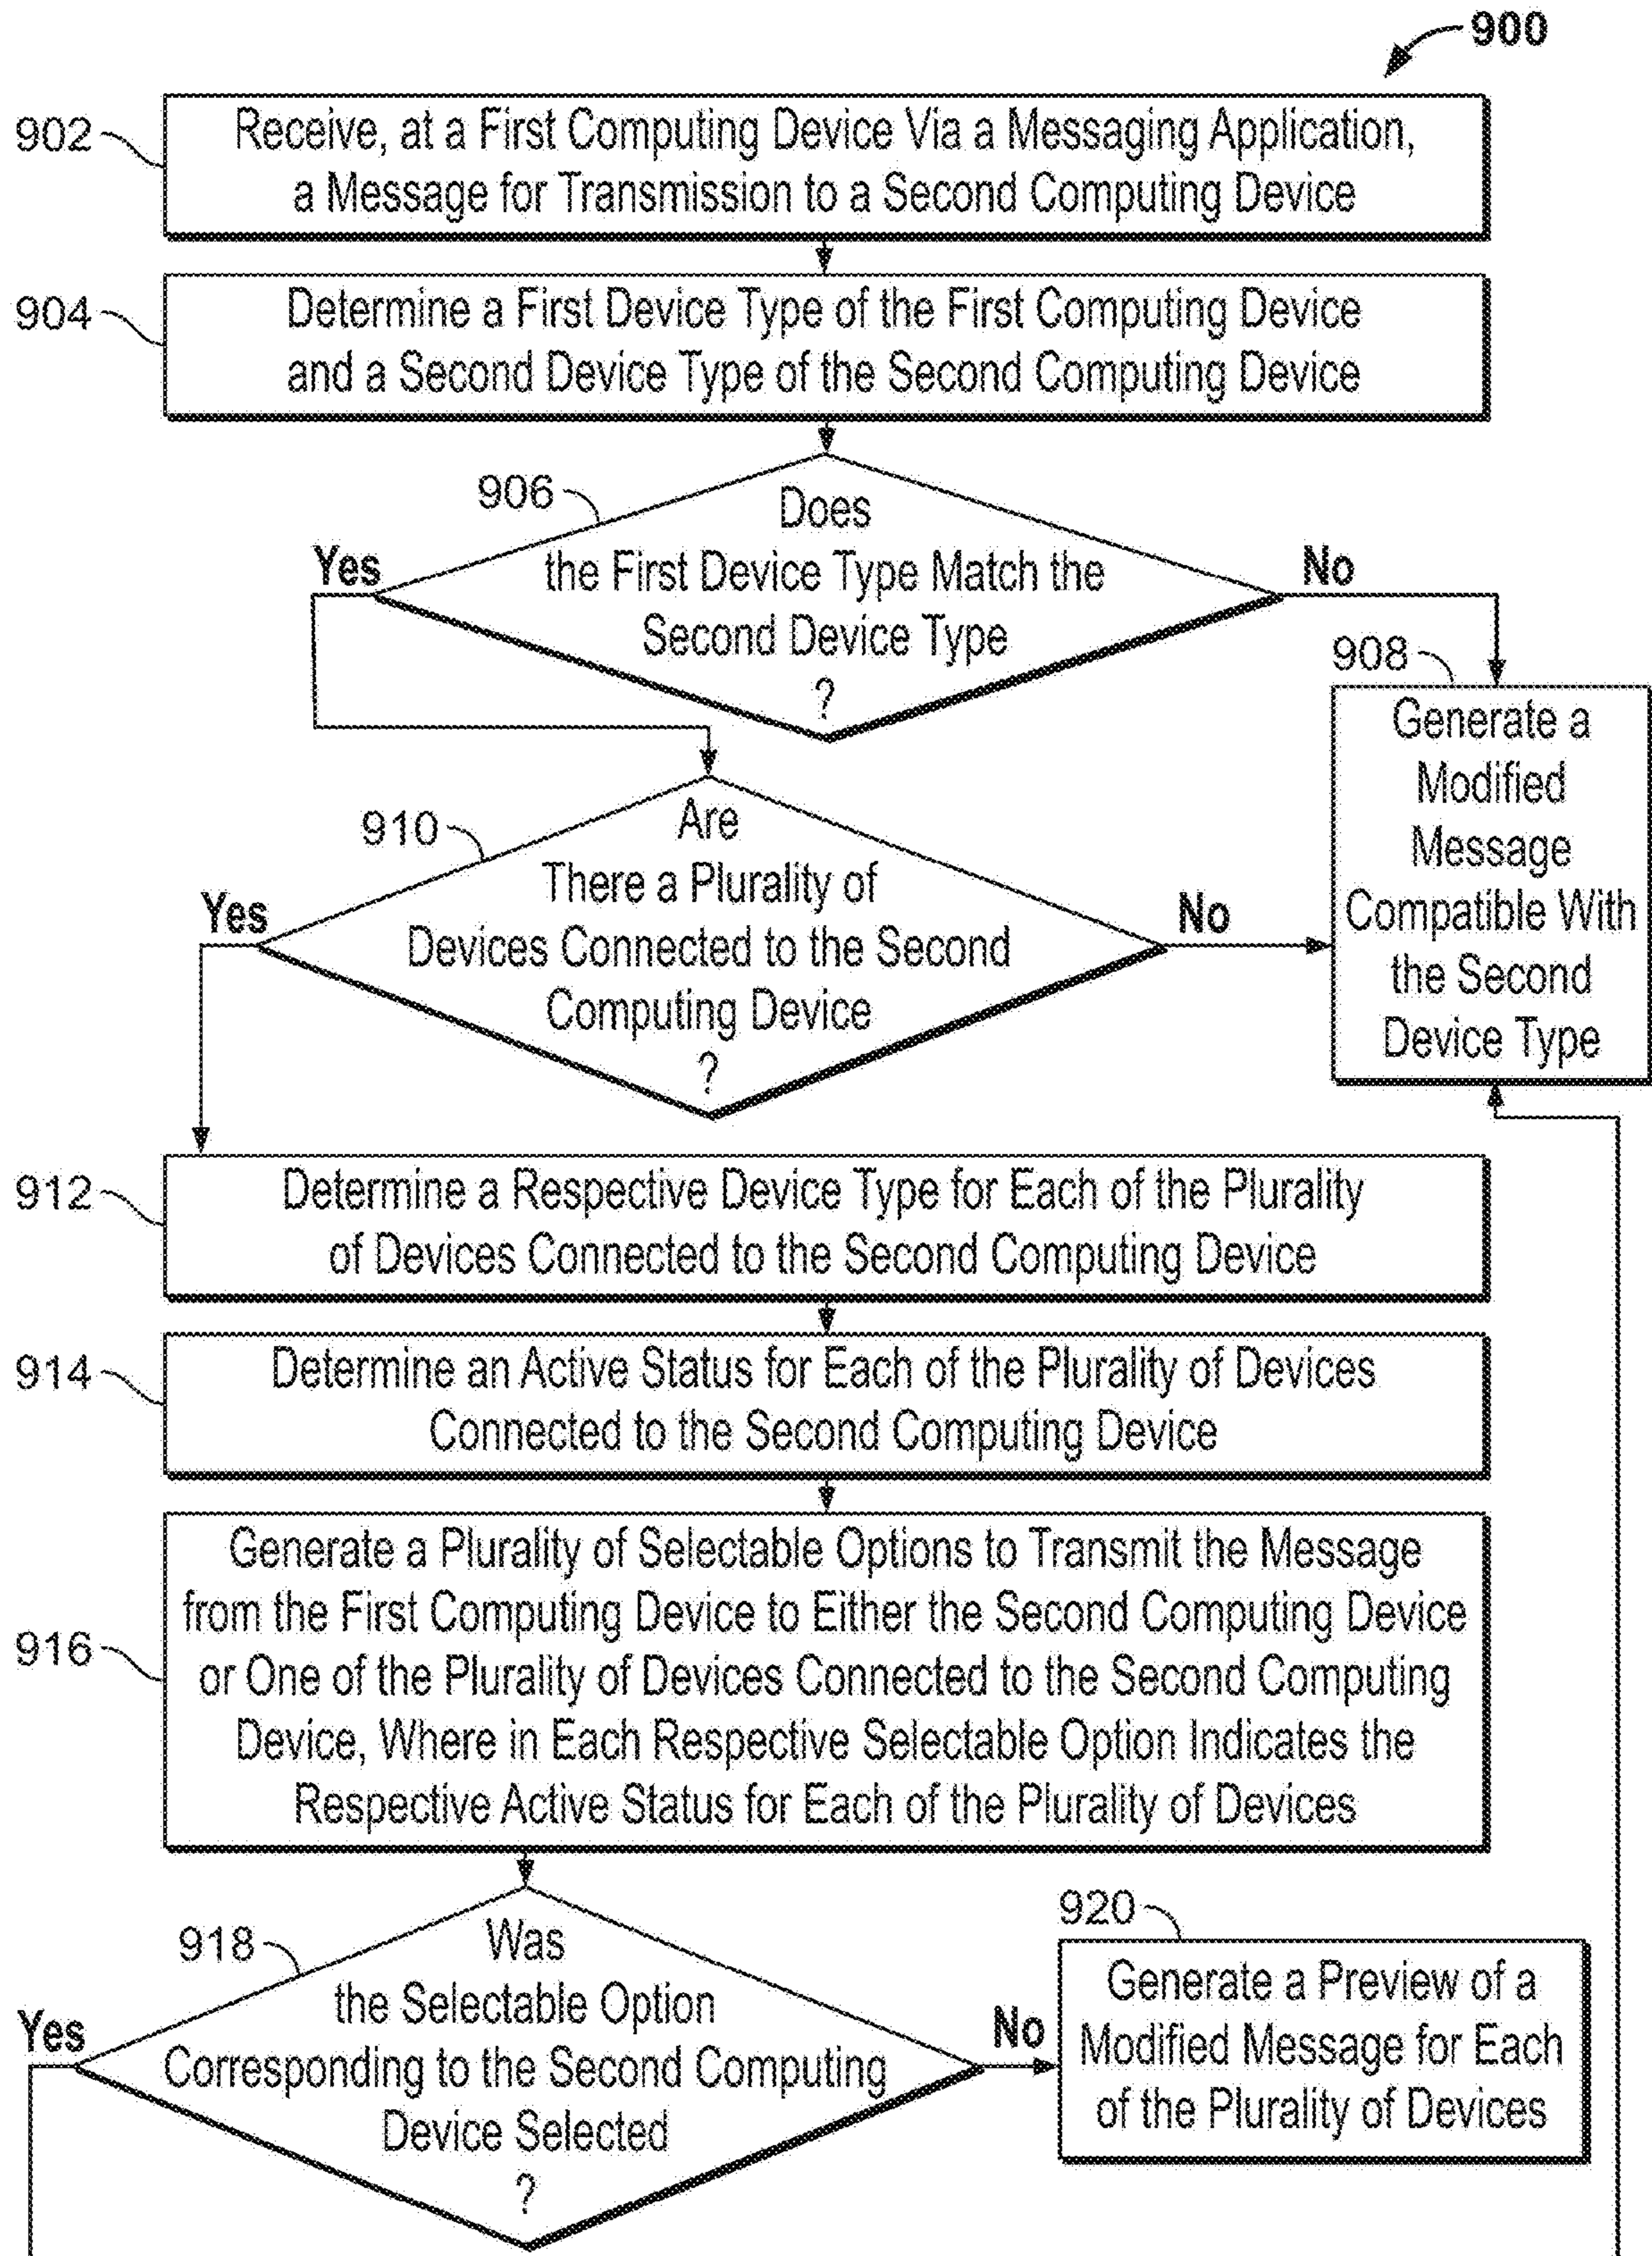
900

902 Receive, at a First Computing Device Via a Messaging Application, a Message for Transmission to a Second Computing Device

904 Determine a First Device Type of the First Computing Device and a Second Device Type of the Second Computing Device

906 Does the First Device Type Match the Second Device Type ?

Yes

No

908 Generate a Modified Message Compatible With the Second Device Type

910 Are There a Plurality of Devices Connected to the Second Computing Device ?

Yes

No

912 Determine a Respective Device Type for Each of the Plurality of Devices Connected to the Second Computing Device

914 Determine an Active Status for Each of the Plurality of Devices Connected to the Second Computing Device

916 Generate a Plurality of Selectable Options to Transmit the Message from the First Computing Device to Either the Second Computing Device or One of the Plurality of Devices Connected to the Second Computing Device, Where in Each Respective Selectable Option Indicates the Respective Active Status for Each of the Plurality of Devices

918 Was the Selectable Option Corresponding to the Second Computing Device Selected ?

Yes

No

920 Generate a Preview of a Modified Message for Each of the Plurality of Devices